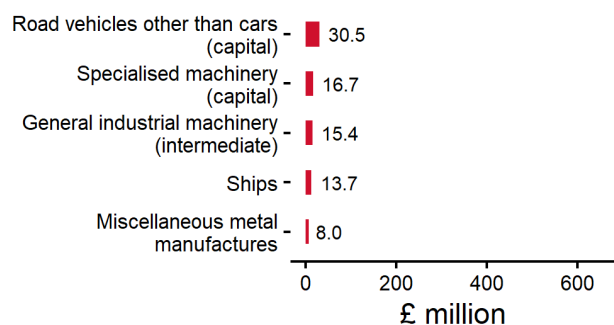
Road vehicles other than cars (capital) 30.5
Specialised machinery (capital) 16.7
General industrial machinery (intermediate) 15.4
Ships 13.7
Miscellaneous metal manufactures 8.0

0
200
400
600
£ million